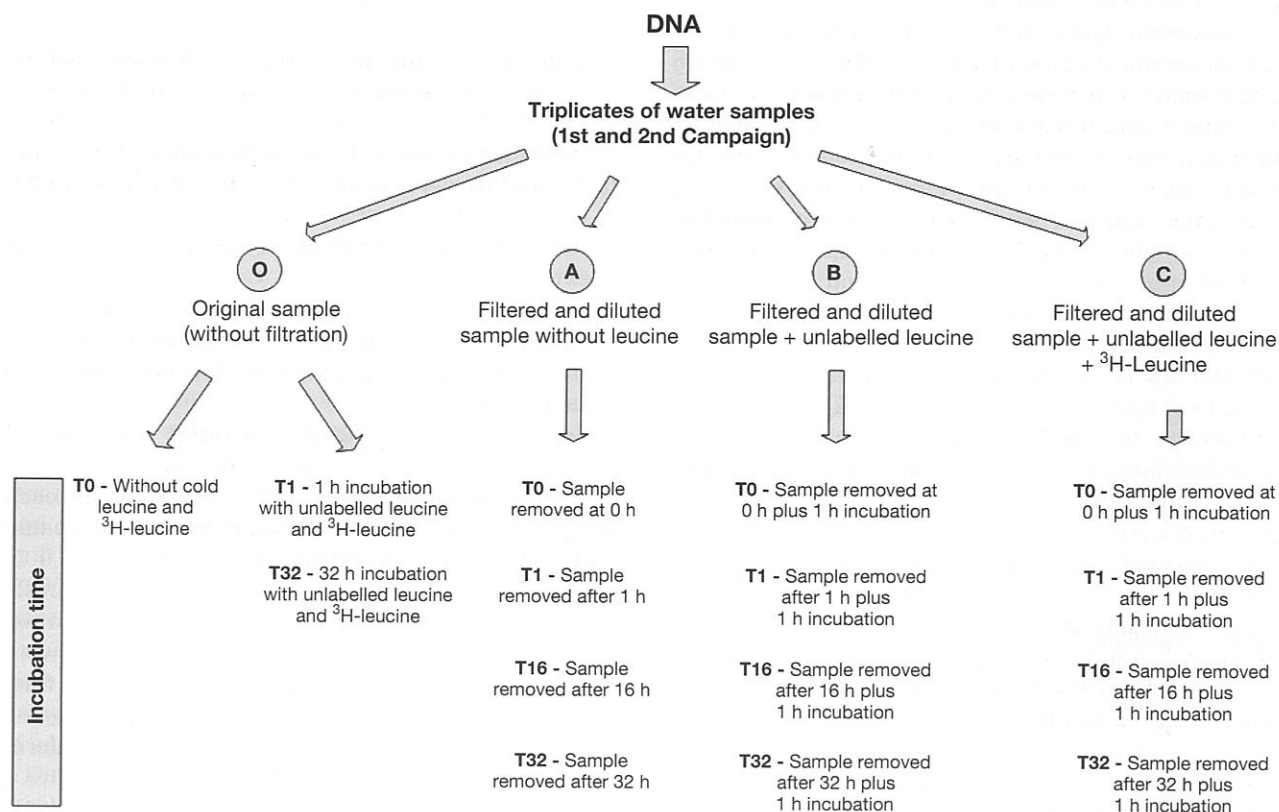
DNA

Triplicates of water samples (1st and 2nd Campaign)

O
Original sample (without filtration)

A
Filtered and diluted sample without leucine

B
Filtered and diluted sample + unlabelled leucine

C
Filtered and diluted sample + unlabelled leucine + $^3$H-Leucine

Incubation time

**T0** - Without cold leucine and $^3$H-leucine

**T1** - 1 h incubation with unlabelled leucine and $^3$H-leucine

**T32** - 32 h incubation with unlabelled leucine and $^3$H-leucine

**T0** - Sample removed at 0 h

**T1** - Sample removed after 1 h

**T16** - Sample removed after 16 h

**T32** - Sample removed after 32 h

**T0** - Sample removed at 0 h plus 1 h incubation

**T1** - Sample removed after 1 h plus 1 h incubation

**T16** - Sample removed after 16 h plus 1 h incubation

**T32** - Sample removed after 32 h plus 1 h incubation

**T0** - Sample removed at 0 h plus 1 h incubation

**T1** - Sample removed after 1 h plus 1 h incubation

**T16** - Sample removed after 16 h plus 1 h incubation

**T32** - Sample removed after 32 h plus 1 h incubation